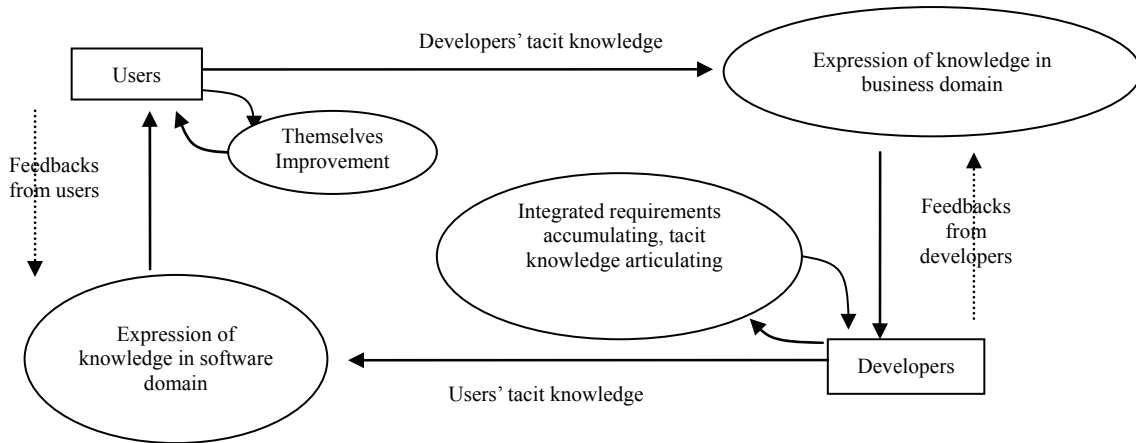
Users

Developers' tacit knowledge

Expression of knowledge in business domain

Themselves Improvement

Feedbacks from users

Integrated requirements accumulating, tacit knowledge articulating

Feedbacks from developers

Expression of knowledge in software domain

Developers

Users' tacit knowledge